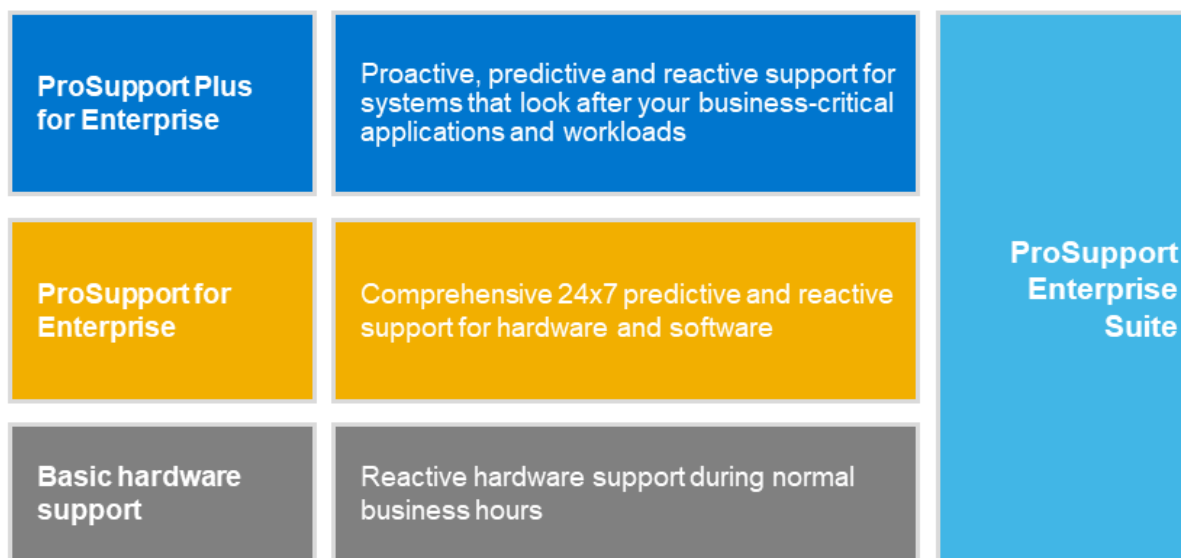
ProSupport Plus for Enterprise

Proactive, predictive and reactive support for systems that look after your business-critical applications and workloads

ProSupport for Enterprise

Comprehensive 24x7 predictive and reactive support for hardware and software

Basic hardware support

Reactive hardware support during normal business hours

ProSupport Enterprise Suite